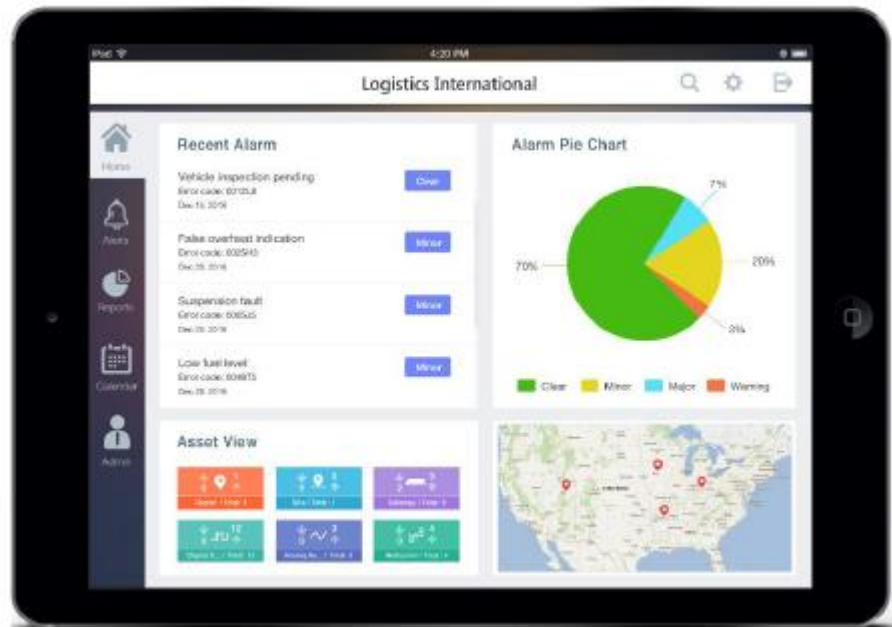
iPad
4:20 PM

Logistics International

Home
Alerts
Reports
Calendar
Admin

Recent Alarm

Vehicle inspection pending
Error code: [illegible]
Dec 15, 2016
Clear

False overheat indication
Error code: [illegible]
Dec 20, 2016
Minor

Suspension fault
Error code: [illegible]
Dec 20, 2016
Minor

Low fuel level
Error code: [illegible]
Dec 20, 2016
Minor

Alarm Pie Chart

7%
70%
20%
3%

Clear
Minor
Major
Warning

Asset View

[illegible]